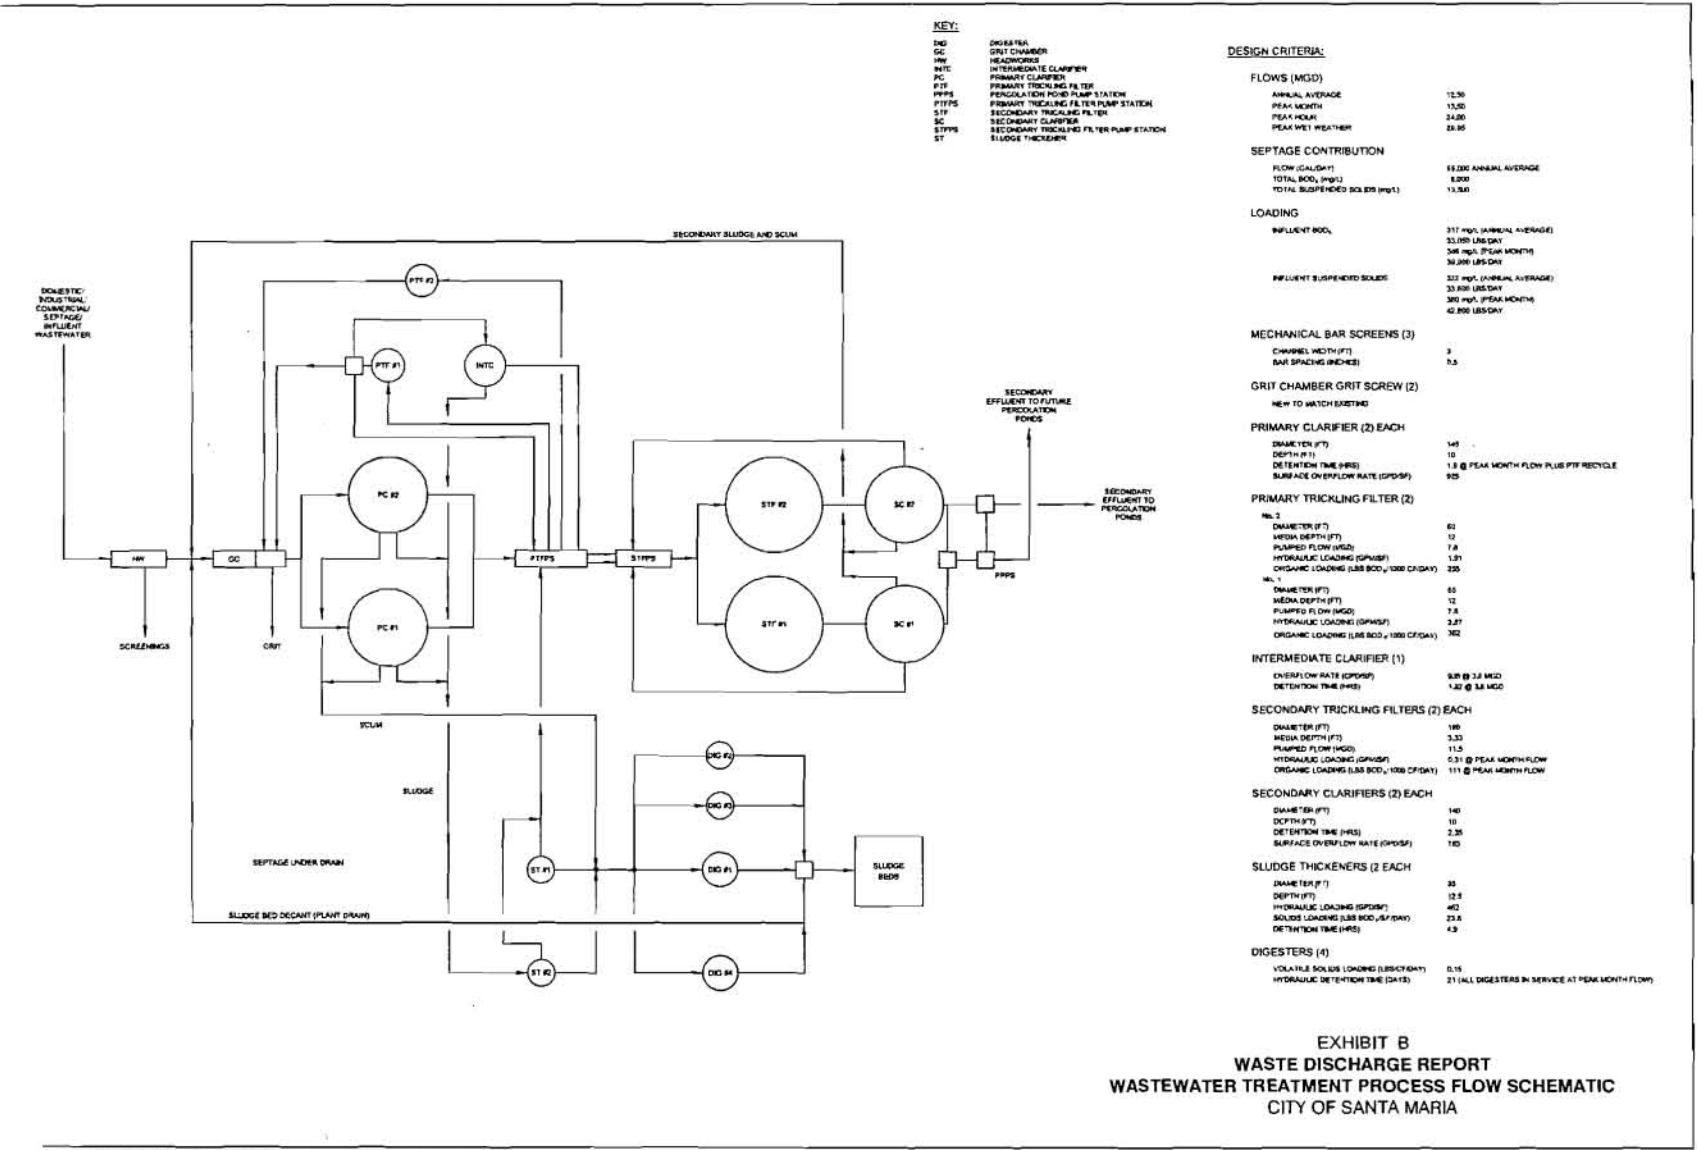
KEY:

| | |
|---|---|
| DIG | DIGESTER |
| GC | GRIT CHAMBER |
| HW | HEADWORKS |
| INTC | INTERMEDIATE CLARIFIER |
| PC | PRIMARY CLARIFIER |
| PTF | PRIMARY TRICKLING FILTER |
| PPPS | PERCOLATION POND PUMP STATION |
| PTFPS | PRIMARY TRICKLING FILTER PUMP STATION |
| STF | SECONDARY TRICKLING FILTER |
| SC | SECONDARY CLARIFIER |
| STFPS | SECONDARY TRICKLING FILTER PUMP STATION |
| ST | SLUDGE THICKENER |

DESIGN CRITERIA:

FLOWS (MGD)

| | |
|---|---|
| ANNUAL AVERAGE | 12.50 |
| PEAK MONTH | 13.50 |
| PEAK HOUR | 24.00 |
| PEAK WET WEATHER | 29.95 |

SEPTAGE CONTRIBUTION

| | |
|---|---|
| FLOW (GAL/DAY) | 55,000 ANNUAL AVERAGE |
| TOTAL $BOD_5$ (mg/L) | 8,000 |
| TOTAL SUSPENDED SOLIDS (mg/L) | 13,500 |

LOADING

| | |
|---|---|
| INFLUENT $BOD_5$ | 317 mg/L (ANNUAL AVERAGE) 33,050 LBS/DAY 346 mg/L (PEAK MONTH) 39,000 LBS/DAY |
| INFLUENT SUSPENDED SOLIDS | 322 mg/L (ANNUAL AVERAGE) 33,600 LBS/DAY 380 mg/L (PEAK MONTH) 42,800 LBS/DAY |

MECHANICAL BAR SCREENS (3)

| | |
|---|---|
| CHANNEL WIDTH (FT) | 3 |
| BAR SPACING (INCHES) | 0.5 |

GRIT CHAMBER GRIT SCREW (2)

NEW TO MATCH EXISTING

PRIMARY CLARIFIER (2) EACH

| | |
|---|---|
| DIAMETER (FT) | 145 |
| DEPTH (FT) | 10 |
| DETENTION TIME (HRS) | 1.9 @ PEAK MONTH FLOW PLUS PTF RECYCLE |
| SURFACE OVERFLOW RATE (GPD/SF) | 925 |

PRIMARY TRICKLING FILTER (2)

No. 2

| | |
|---|---|
| DIAMETER (FT) | 60 |
| MEDIA DEPTH (FT) | 12 |
| PUMPED FLOW (MGD) | 7.8 |
| HYDRAULIC LOADING (GPM/SF) | 1.91 |
| ORGANIC LOADING (LBS $BOD_5$/1000 CF/DAY) | 255 |

No. 1

| | |
|---|---|
| DIAMETER (FT) | 60 |
| MEDIA DEPTH (FT) | 12 |
| PUMPED FLOW (MGD) | 7.8 |
| HYDRAULIC LOADING (GPM/SF) | 3.87 |
| ORGANIC LOADING (LBS $BOD_5$/1000 CF/DAY) | 362 |

INTERMEDIATE CLARIFIER (1)

| | |
|---|---|
| OVERFLOW RATE (GPD/SF) | 935 @ 3.8 MGD |
| DETENTION TIME (HRS) | 1.82 @ 3.8 MGD |

SECONDARY TRICKLING FILTERS (2) EACH

| | |
|---|---|
| DIAMETER (FT) | 180 |
| MEDIA DEPTH (FT) | 3.33 |
| PUMPED FLOW (MGD) | 11.5 |
| HYDRAULIC LOADING (GPM/SF) | 0.31 @ PEAK MONTH FLOW |
| ORGANIC LOADING (LBS $BOD_5$/1000 CF/DAY) | 111 @ PEAK MONTH FLOW |

SECONDARY CLARIFIERS (2) EACH

| | |
|---|---|
| DIAMETER (FT) | 140 |
| DEPTH (FT) | 10 |
| DETENTION TIME (HRS) | 2.35 |
| SURFACE OVERFLOW RATE (GPD/SF) | 765 |

SLUDGE THICKENERS (2 EACH

| | |
|---|---|
| DIAMETER (FT) | 35 |
| DEPTH (FT) | 12.5 |
| HYDRAULIC LOADING (GPD/SF) | 462 |
| SOLIDS LOADING (LBS BOD /SF/DAY) | 23.8 |
| DETENTION TIME (HRS) | 4.9 |

DIGESTERS (4)

| | |
|---|---|
| VOLATILE SOLIDS LOADING (LBS/CF/DAY) | 0.15 |
| HYDRAULIC DETENTION TIME (DAYS) | 21 (ALL DIGESTERS IN SERVICE AT PEAK MONTH FLOW) |

SECONDARY SLUDGE AND SCUM

DOMESTIC/ INDUSTRIAL/ COMMERCIAL/ SEPTAGE/ INFLUENT WASTEWATER

PTF #2
PTF #1
INTC
HW
GC
PC #2
PC #1
PTFPS
STFPS
STF #2
STF #1
SC #2
SC #1
PPPS
SCREENINGS
GRIT
SCUM
SLUDGE
SECONDARY EFFLUENT TO FUTURE PERCOLATION PONDS
SECONDARY EFFLUENT TO PERCOLATION PONDS
DIG #2
DIG #3
DIG #1
DIG #4
ST #1
ST #2
SLUDGE BEDS
SEPTAGE UNDER DRAIN
SLUDGE BED DECANT (PLANT DRAIN)

EXHIBIT B
WASTE DISCHARGE REPORT
WASTEWATER TREATMENT PROCESS FLOW SCHEMATIC
CITY OF SANTA MARIA